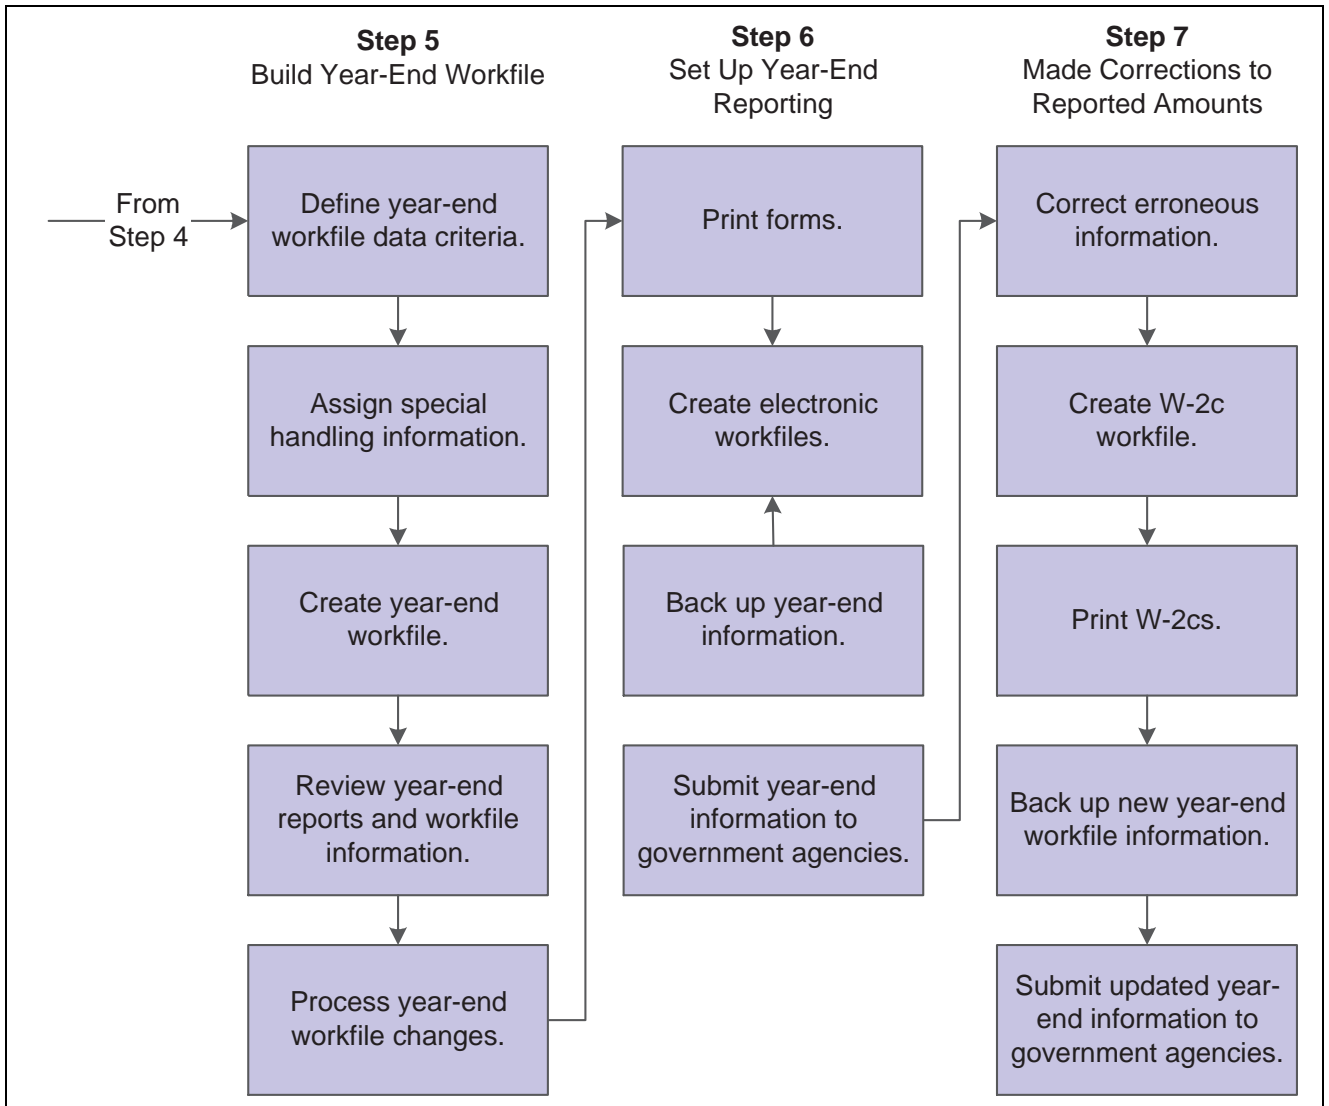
**Step 5**
Build Year-End Workfile

**Step 6**
Set Up Year-End Reporting

**Step 7**
Made Corrections to Reported Amounts

From Step 4

Define year-end workfile data criteria.

Assign special handling information.

Create year-end workfile.

Review year-end reports and workfile information.

Process year-end workfile changes.

Print forms.

Create electronic workfiles.

Back up year-end information.

Submit year-end information to government agencies.

Correct erroneous information.

Create W-2c workfile.

Print W-2cs.

Back up new year-end workfile information.

Submit updated year-end information to government agencies.